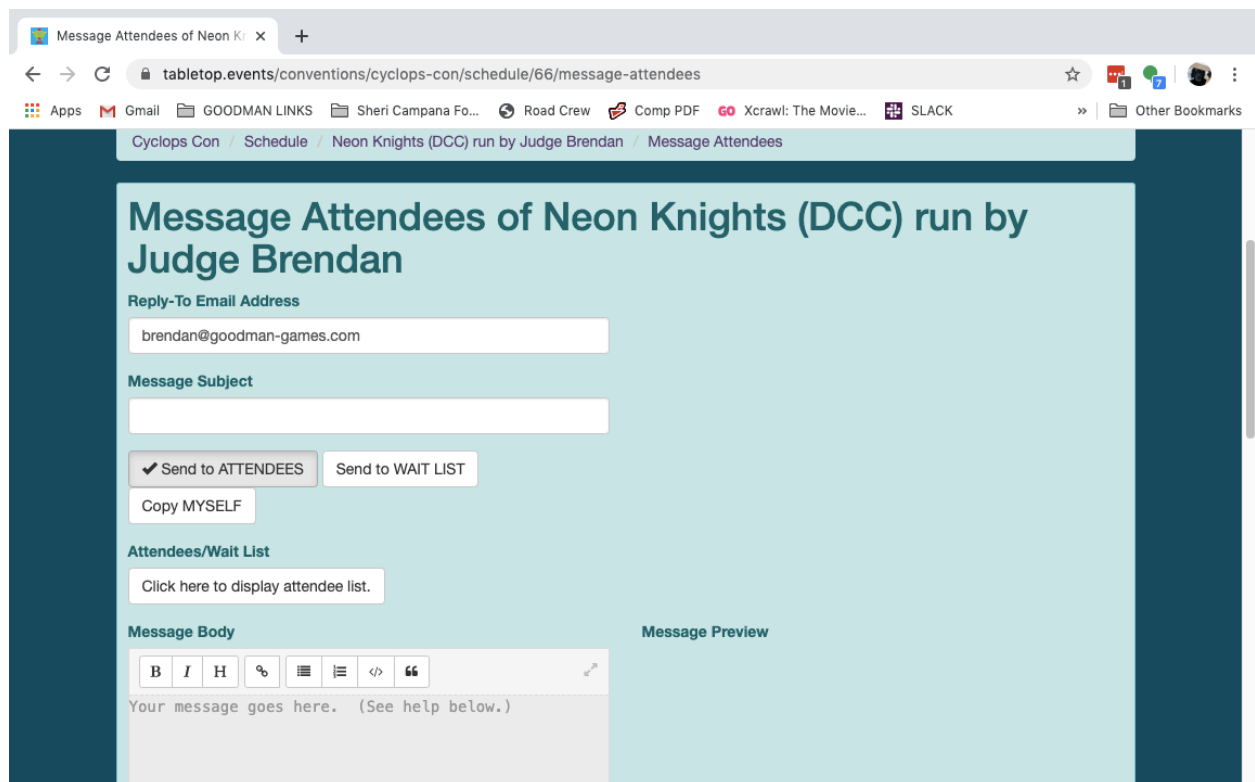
Message Attendees of Neon Kr ×
+
tabletop.events/conventions/cyclops-con/schedule/66/message-attendees
1
7
Apps Gmail GOODMAN LINKS Sheri Campana Fo... Road Crew Comp PDF Xcrawl: The Movie... SLACK » Other Bookmarks

Cyclops Con / Schedule / Neon Knights (DCC) run by Judge Brendan / Message Attendees

Message Attendees of Neon Knights (DCC) run by Judge Brendan

Reply-To Email Address

brendan@goodman-games.com

Message Subject

✔ Send to ATTENDEES
Send to WAIT LIST
Copy MYSELF

Attendees/Wait List

Click here to display attendee list.

Message Body

B I H

Your message goes here. (See help below.)

Message Preview